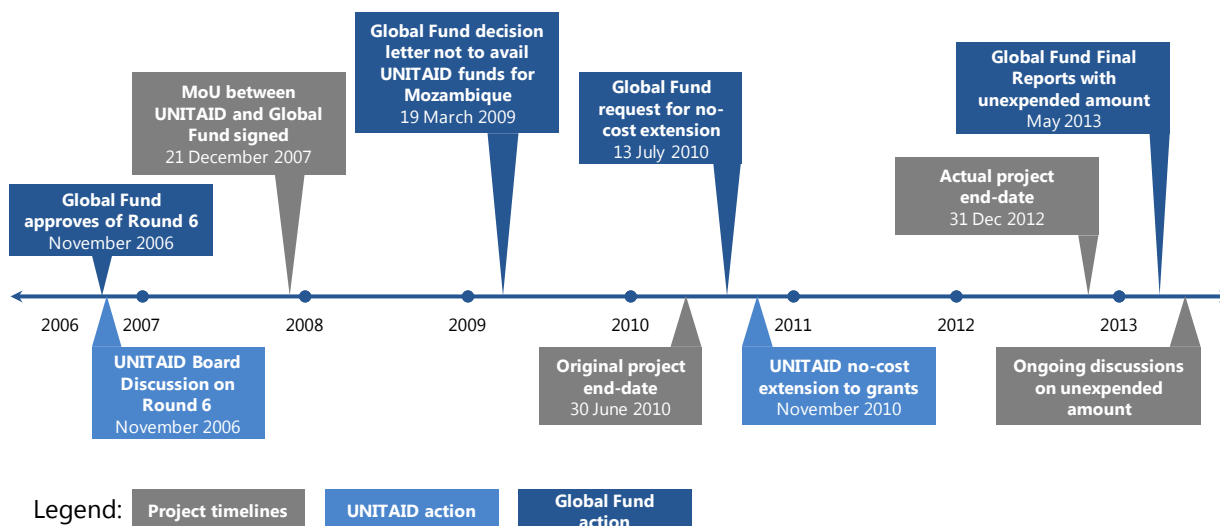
Global Fund approves of Round 6
November 2006

MoU between UNITAID and Global Fund signed
21 December 2007

Global Fund decision letter not to avail UNITAID funds for Mozambique
19 March 2009

Global Fund request for no-cost extension
13 July 2010

Actual project end-date
31 Dec 2012

Global Fund Final Reports with unexpended amount
May 2013

2006 2007 2008 2009 2010 2011 2012 2013

UNITAID Board Discussion on Round 6
November 2006

Original project end-date
30 June 2010

UNITAID no-cost extension to grants
November 2010

Ongoing discussions on unexpended amount

Legend: Project timelines UNITAID action Global Fund action